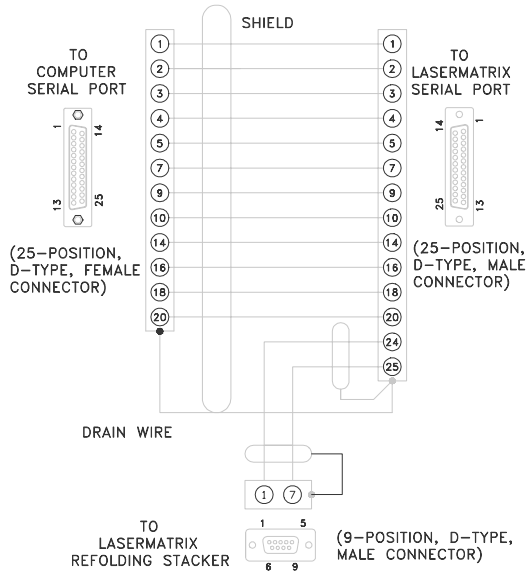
SHIELD

TO
COMPUTER
SERIAL PORT

1 14
13 25

(25–POSITION, D–TYPE, FEMALE CONNECTOR)

1
2
3
4
5
7
9
10
14
16
18
20

1
2
3
4
5
7
9
10
14
16
18
20
24
25

TO
LASERMATRIX
SERIAL PORT

14 1
25 13

(25–POSITION, D–TYPE, MALE CONNECTOR)

DRAIN WIRE

1 7

TO
LASERMATRIX
REFOLDING STACKER

1 5
6 9

(9–POSITION, D–TYPE, MALE CONNECTOR)